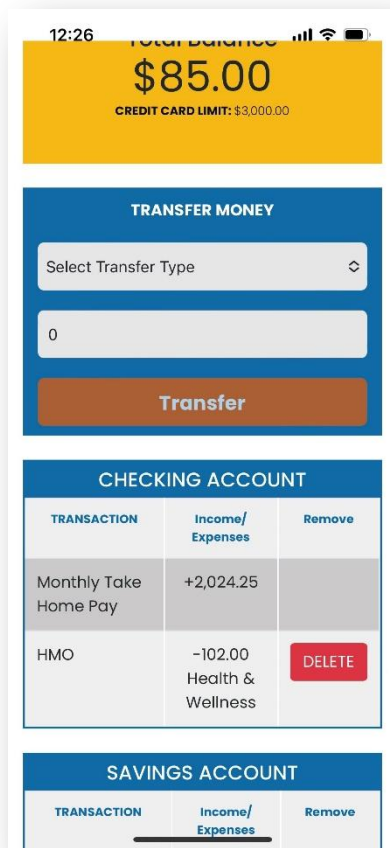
12:26

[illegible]

$85.00

CREDIT CARD LIMIT: $3,000.00

TRANSFER MONEY

Select Transfer Type

0

Transfer

CHECKING ACCOUNT

| TRANSACTION | Income/ Expenses | Remove |
|---|---|---|
| Monthly Take Home Pay | +2,024.25 | |
| HMO | -102.00 Health & Wellness | DELETE |

SAVINGS ACCOUNT

| TRANSACTION | Income/ Expenses | Remove |
|---|---|---|